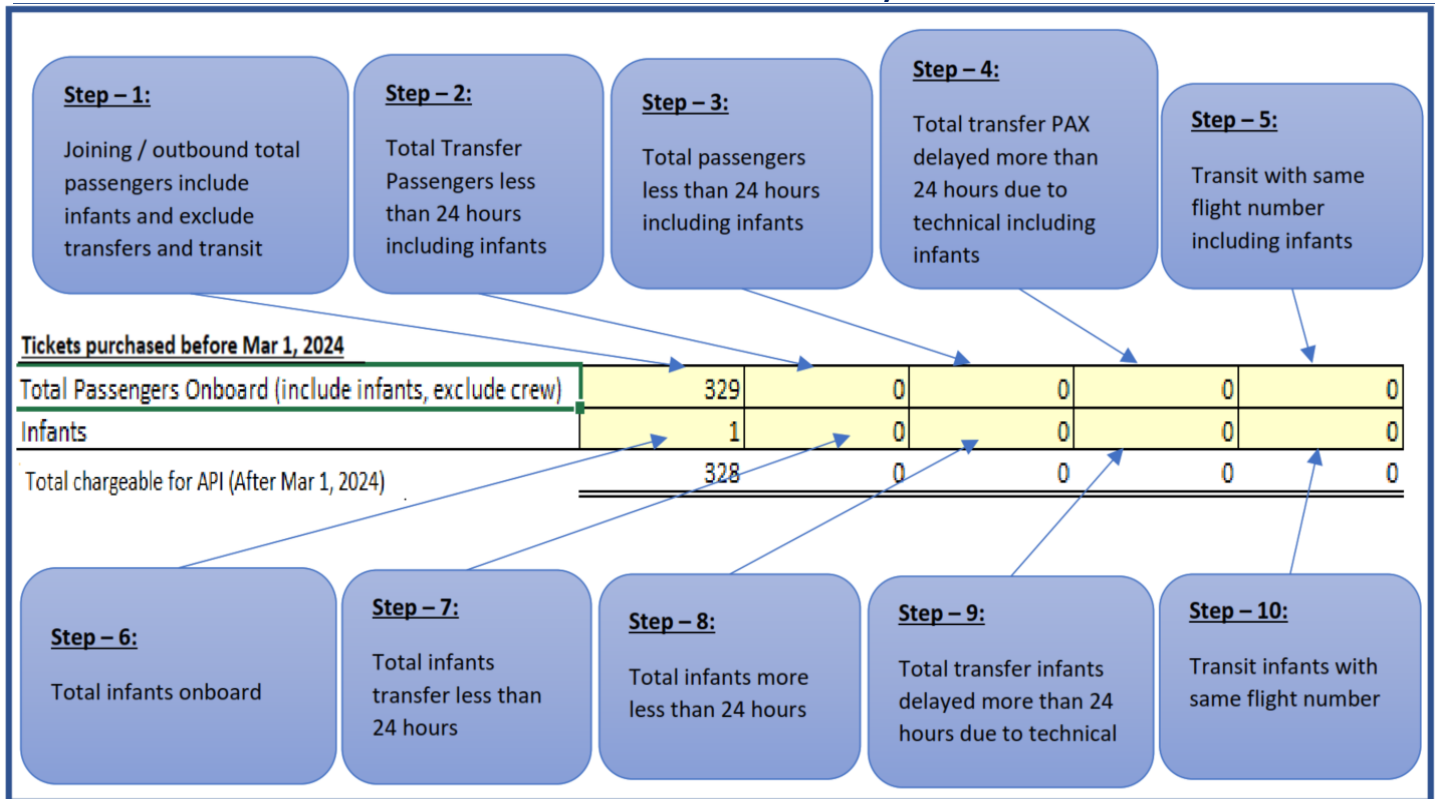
Step – 1:

Joining / outbound total passengers include infants and exclude transfers and transit

Step – 2:

Total Transfer Passengers less than 24 hours including infants

Step – 3:

Total passengers less than 24 hours including infants

Step – 4:

Total transfer PAX delayed more than 24 hours due to technical including infants

Step – 5:

Transit with same flight number including infants

Tickets purchased before Mar 1, 2024

| | | | | | |
|---|---|---|---|---|---|
| Total Passengers Onboard (include infants, exclude crew) | 329 | 0 | 0 | 0 | 0 |
| Infants | 1 | 0 | 0 | 0 | 0 |
| Total chargeable for API (After Mar 1, 2024) | 328 | 0 | 0 | 0 | 0 |

Step – 6:

Total infants onboard

Step – 7:

Total infants transfer less than 24 hours

Step – 8:

Total infants more less than 24 hours

Step – 9:

Total transfer infants delayed more than 24 hours due to technical

Step – 10:

Transit infants with same flight number